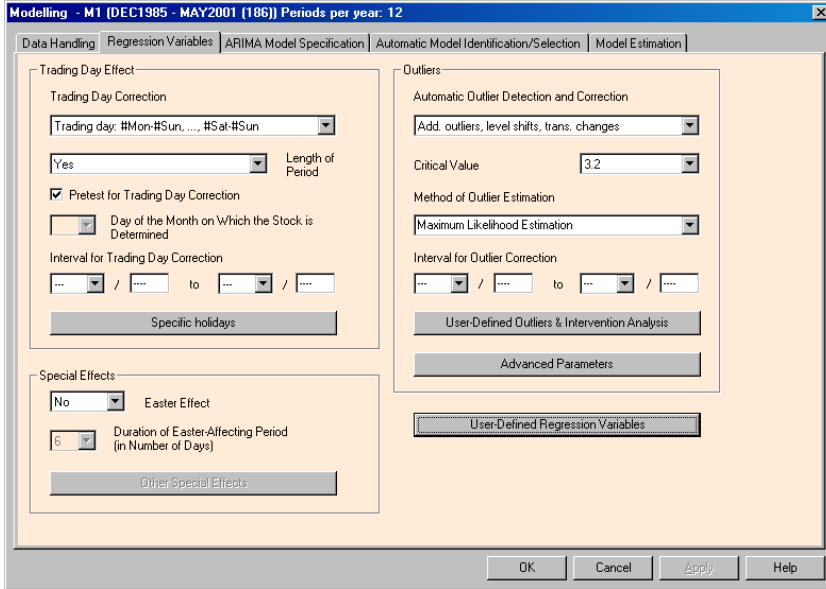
Modelling - M1 (DEC1985 - MAY2001 (186)) Periods per year: 12

Data Handling | Regression Variables | ARIMA Model Specification | Automatic Model Identification/Selection | Model Estimation

Trading Day Effect

Trading Day Correction

Trading day: #Mon-#Sun, ..., #Sat-#Sun

Yes

Length of Period

Pretest for Trading Day Correction

Day of the Month on Which the Stock is Determined

Interval for Trading Day Correction

--- / ---- to --- / ----

Specific holidays

Special Effects

No

Easter Effect

6

Duration of Easter-Affecting Period (in Number of Days)

Other Special Effects

Outliers

Automatic Outlier Detection and Correction

Add. outliers, level shifts, trans. changes

Critical Value

3.2

Method of Outlier Estimation

Maximum Likelihood Estimation

Interval for Outlier Correction

--- / ---- to --- / ----

User-Defined Outliers & Intervention Analysis

Advanced Parameters

User-Defined Regression Variables

OK

Cancel

Apply

Help